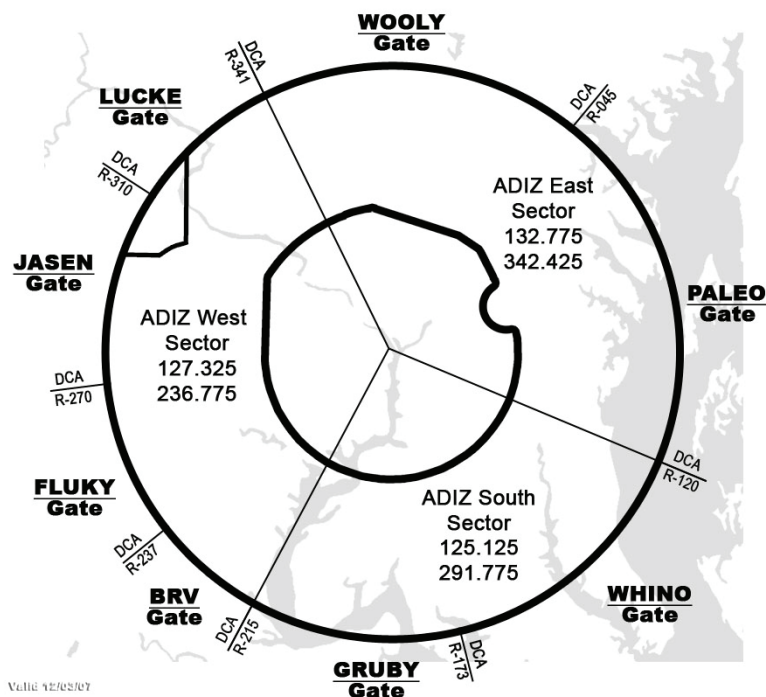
WOOLY
Gate

DCA
R-341

DCA
R-045

LUCKE
Gate

DCA
R-310

ADIZ East
Sector
132.775
342.425

JASEN
Gate

PALEO
Gate

ADIZ West
Sector
127.325
236.775

DCA
R-270

DCA
R-120

ADIZ South
Sector
125.125
291.775

FLUKY
Gate

DCA
R-237

BRV
Gate

DCA
R-215

WHINO
Gate

DCA
R-173

Valid 12/03/07

GRUBY
Gate